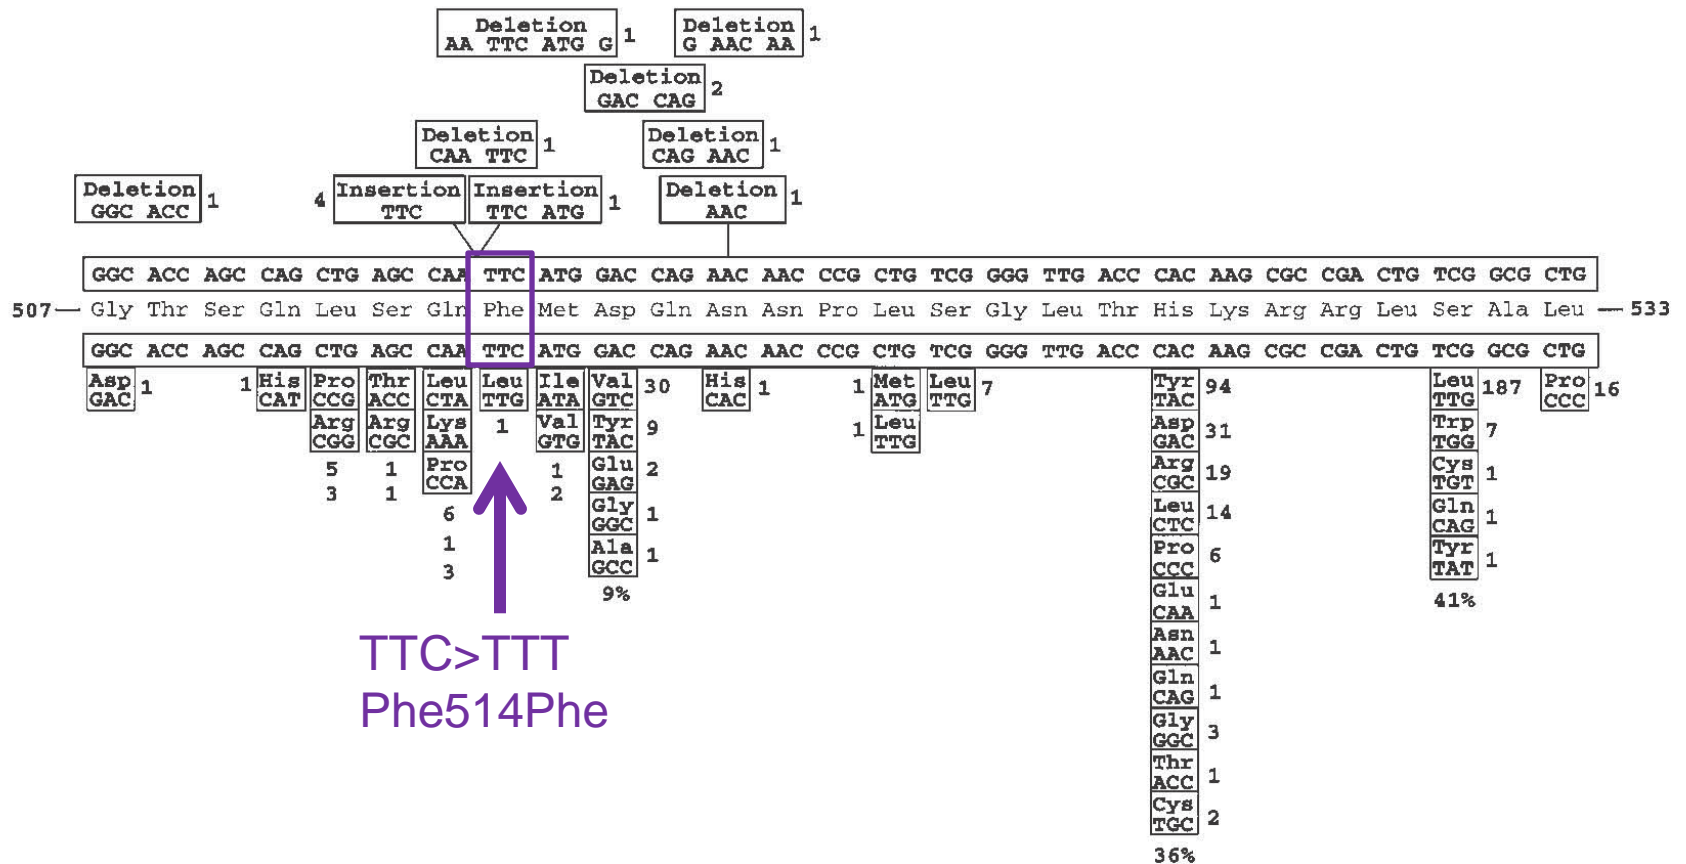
Deletion AA TTC ATG G 1

Deletion G AAC AA 1

Deletion GAC CAG 2

Deletion CAA TTC 1

Deletion CAG AAC 1

Deletion GGC ACC 1

4 Insertion TTC

Insertion TTC ATG 1

Deletion AAC 1

GGC ACC AGC CAG CTG AGC CAA TTC ATG GAC CAG AAC AAC CCG CTG TCG GGG TTG ACC CAC AAG CGC CGA CTG TCG GCG CTG

507 — Gly Thr Ser Gln Leu Ser Gln Phe Met Asp Gln Asn Asn Pro Leu Ser Gly Leu Thr His Lys Arg Arg Leu Ser Ala Leu — 533

GGC ACC AGC CAG CTG AGC CAA TTC ATG GAC CAG AAC AAC CCG CTG TCG GGG TTG ACC CAC AAG CGC CGA CTG TCG GCG CTG

Asp GAC 1

1 His CAT

Pro CCG
Arg CGG
5
3

Thr ACC
Arg CGC
1
1

Leu CTA
Lys AAA
Pro CCA
6
1
3

Leu TTG
1

Ile ATA
Val GTG
1
2

Val GTC 30
Tyr TAC 9
Glu GAG 2
Gly GGC 1
Ala GCC 1
9%

His CAC 1

1 Met ATG
1 Leu TTG

Leu TTG 7

Tyr TAC 94
Asp GAC 31
Arg CGC 19
Leu CTC 14
Pro CCC 6
Glu CAA 1
Asn AAC 1
Gln CAG 1
Gly GGC 3
Thr ACC 1
Cys TGC 2
36%

Leu TTG 187
Trp TGG 7
Cys TGT 1
Gln CAG 1
Tyr TAT 1
41%

Pro CCC 16

TTC>TTT
Phe514Phe